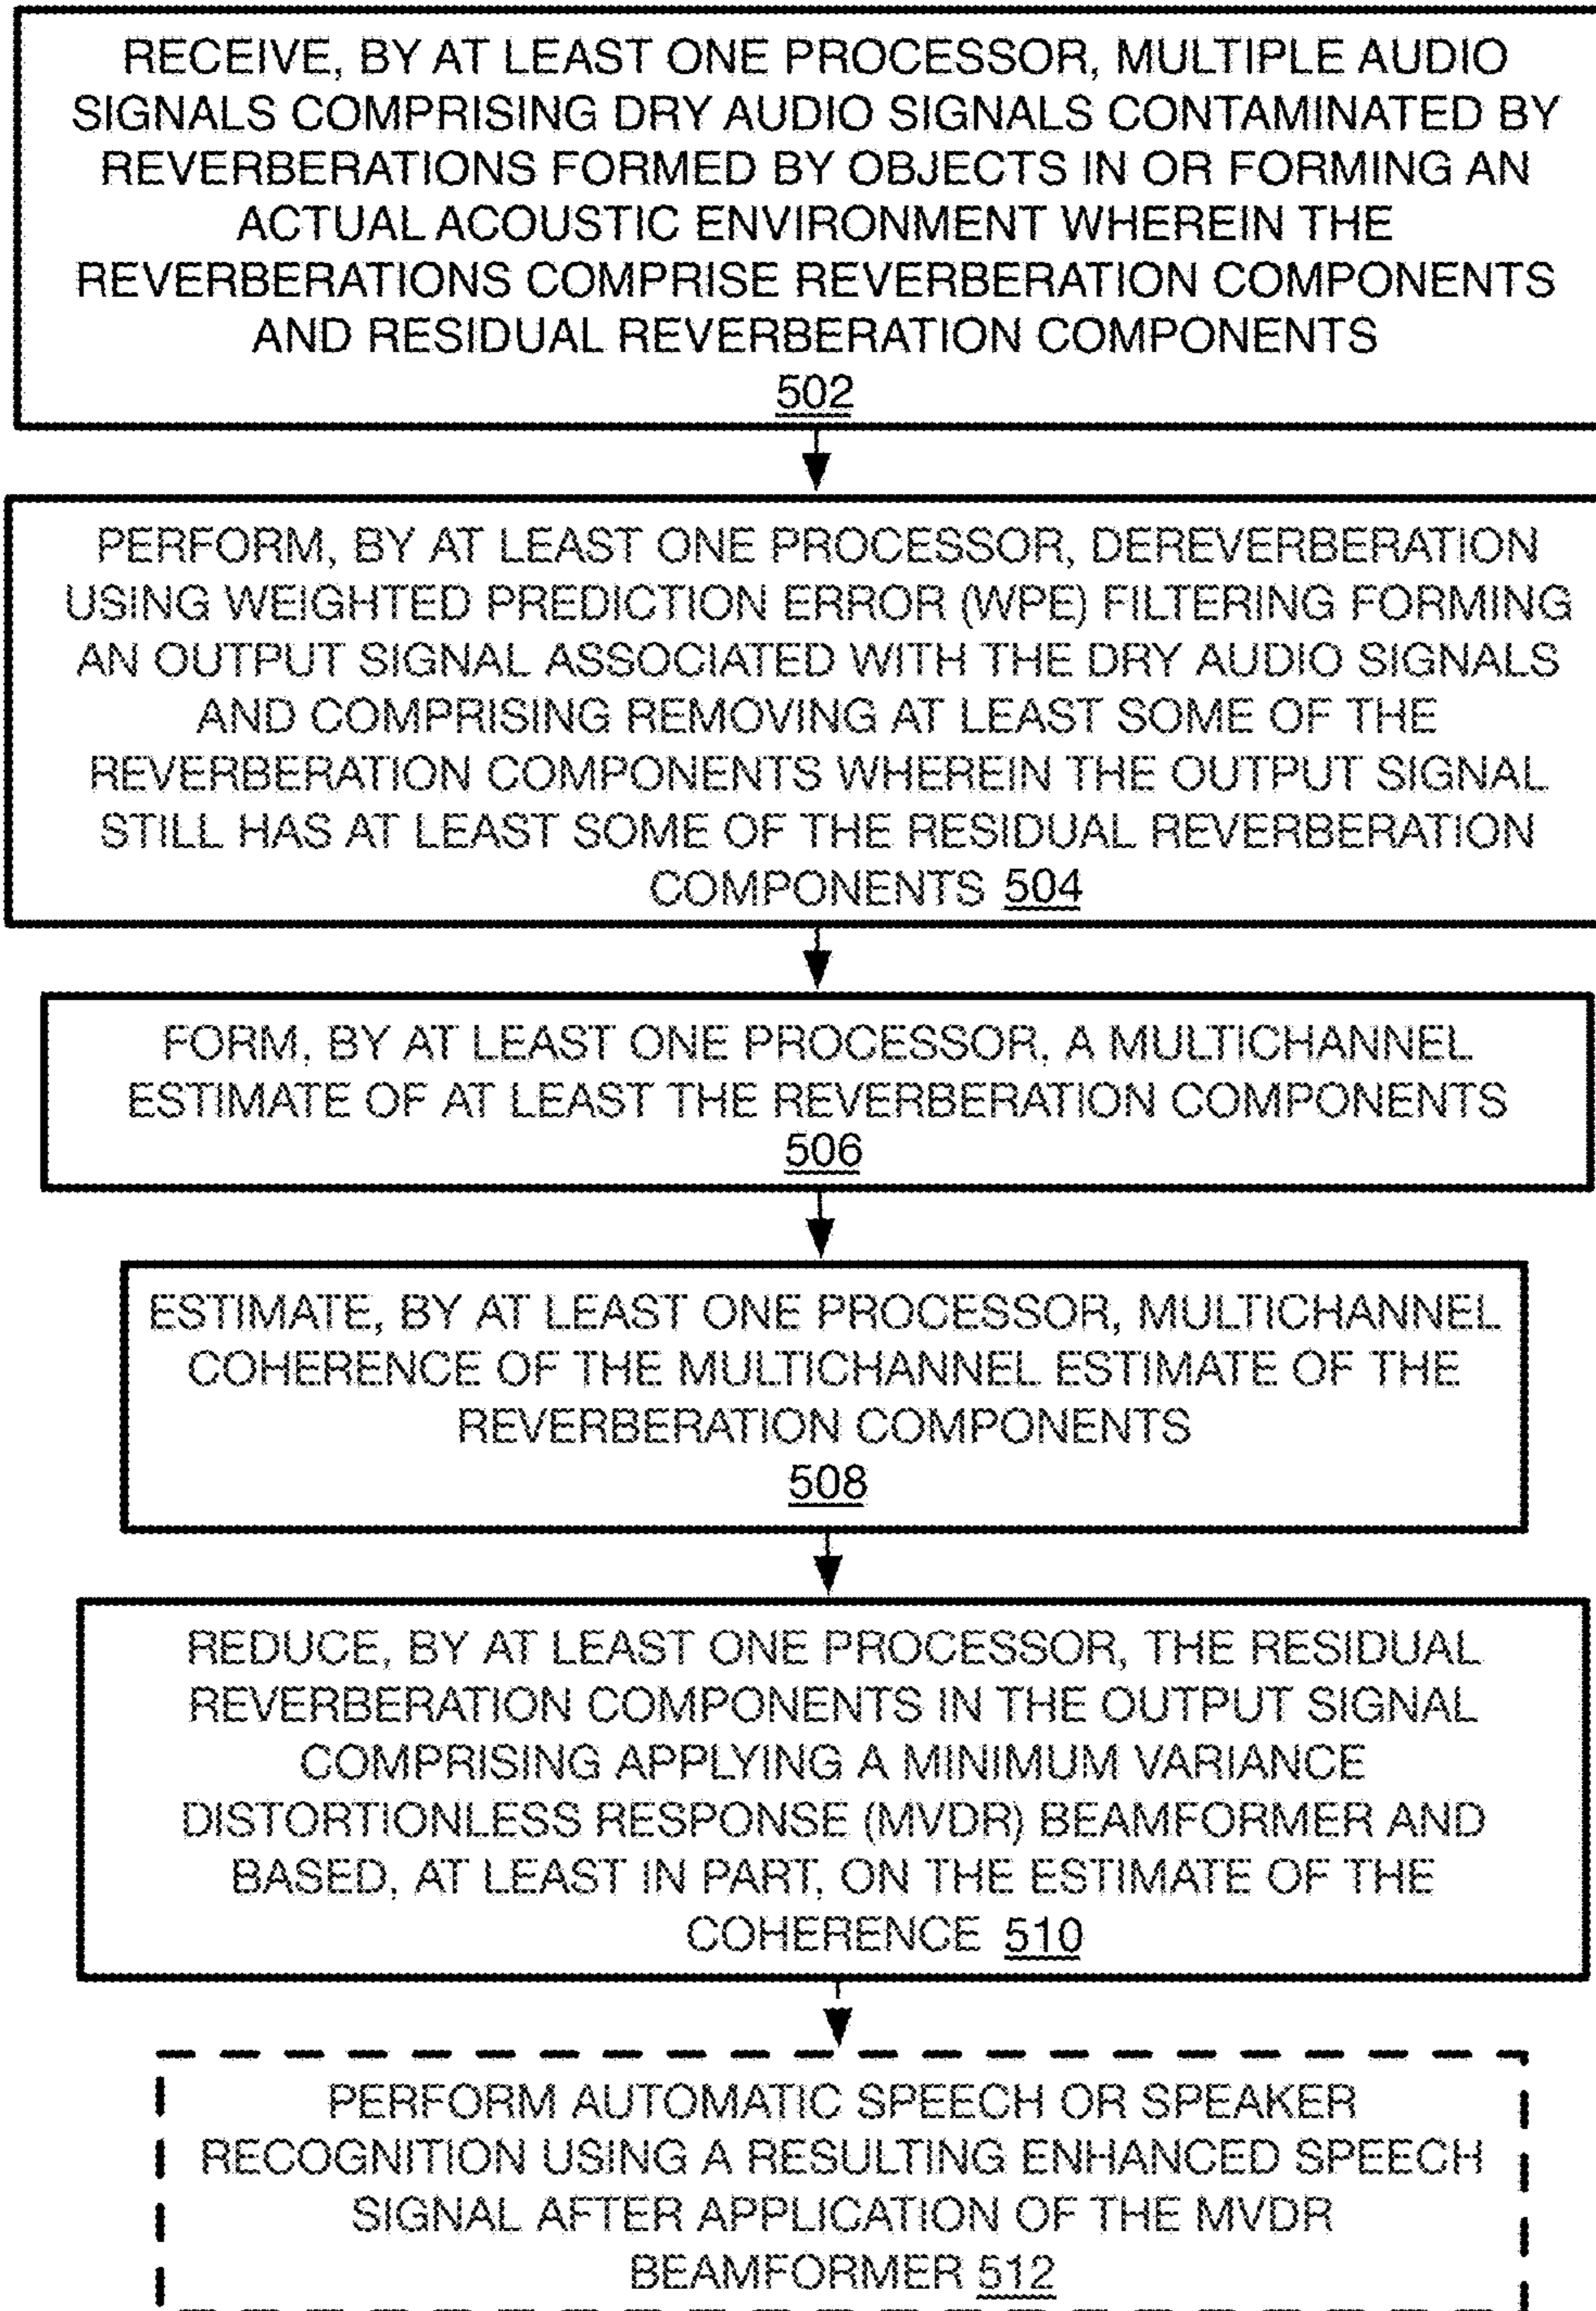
RECEIVE, BY AT LEAST ONE PROCESSOR, MULTIPLE AUDIO SIGNALS COMPRISING DRY AUDIO SIGNALS CONTAMINATED BY REVERBERATIONS FORMED BY OBJECTS IN OR FORMING AN ACTUAL ACOUSTIC ENVIRONMENT WHEREIN THE REVERBERATIONS COMPRISE REVERBERATION COMPONENTS AND RESIDUAL REVERBERATION COMPONENTS
502

PERFORM, BY AT LEAST ONE PROCESSOR, DEREVERBERATION USING WEIGHTED PREDICTION ERROR (WPE) FILTERING FORMING AN OUTPUT SIGNAL ASSOCIATED WITH THE DRY AUDIO SIGNALS AND COMPRISING REMOVING AT LEAST SOME OF THE REVERBERATION COMPONENTS WHEREIN THE OUTPUT SIGNAL STILL HAS AT LEAST SOME OF THE RESIDUAL REVERBERATION COMPONENTS 504

FORM, BY AT LEAST ONE PROCESSOR, A MULTICHANNEL ESTIMATE OF AT LEAST THE REVERBERATION COMPONENTS
506

ESTIMATE, BY AT LEAST ONE PROCESSOR, MULTICHANNEL COHERENCE OF THE MULTICHANNEL ESTIMATE OF THE REVERBERATION COMPONENTS
508

REDUCE, BY AT LEAST ONE PROCESSOR, THE RESIDUAL REVERBERATION COMPONENTS IN THE OUTPUT SIGNAL COMPRISING APPLYING A MINIMUM VARIANCE DISTORTIONLESS RESPONSE (MVDR) BEAMFORMER AND BASED, AT LEAST IN PART, ON THE ESTIMATE OF THE COHERENCE 510

PERFORM AUTOMATIC SPEECH OR SPEAKER RECOGNITION USING A RESULTING ENHANCED SPEECH SIGNAL AFTER APPLICATION OF THE MVDR BEAMFORMER 512